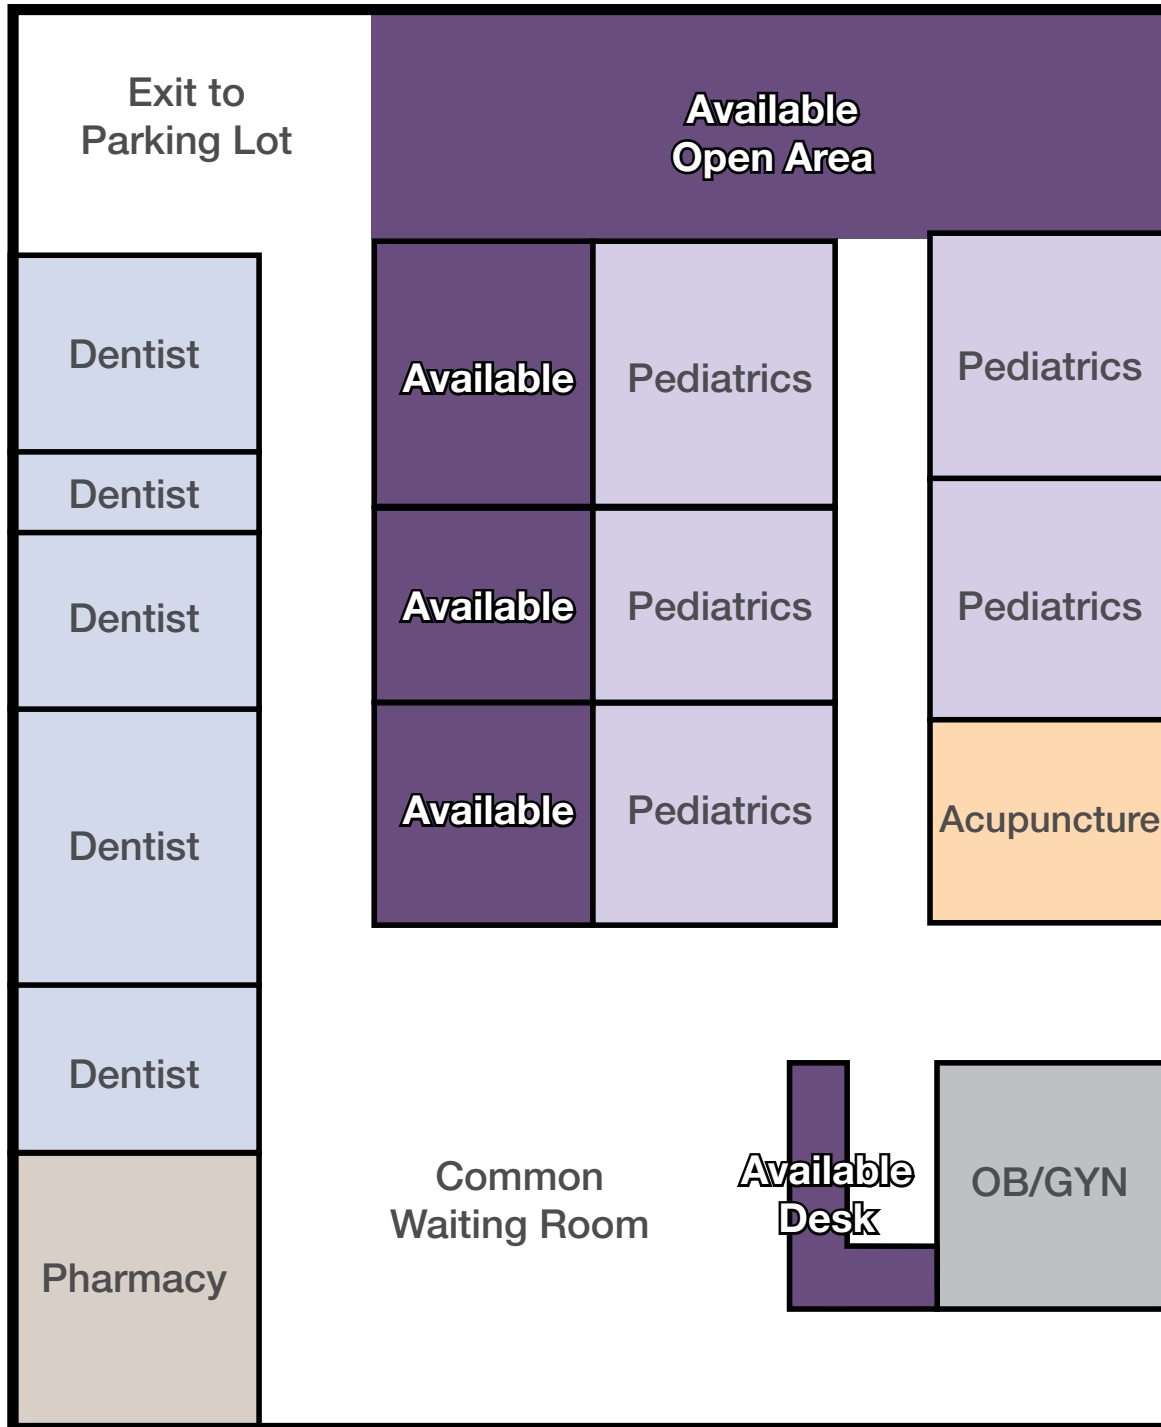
Exit to Parking Lot

Available Open Area

Dentist

Available

Pediatrics

Pediatrics

Dentist

Dentist

Available

Pediatrics

Pediatrics

Dentist

Available

Pediatrics

Acupuncture

Dentist

Pharmacy

Common Waiting Room

Available Desk

OB/GYN